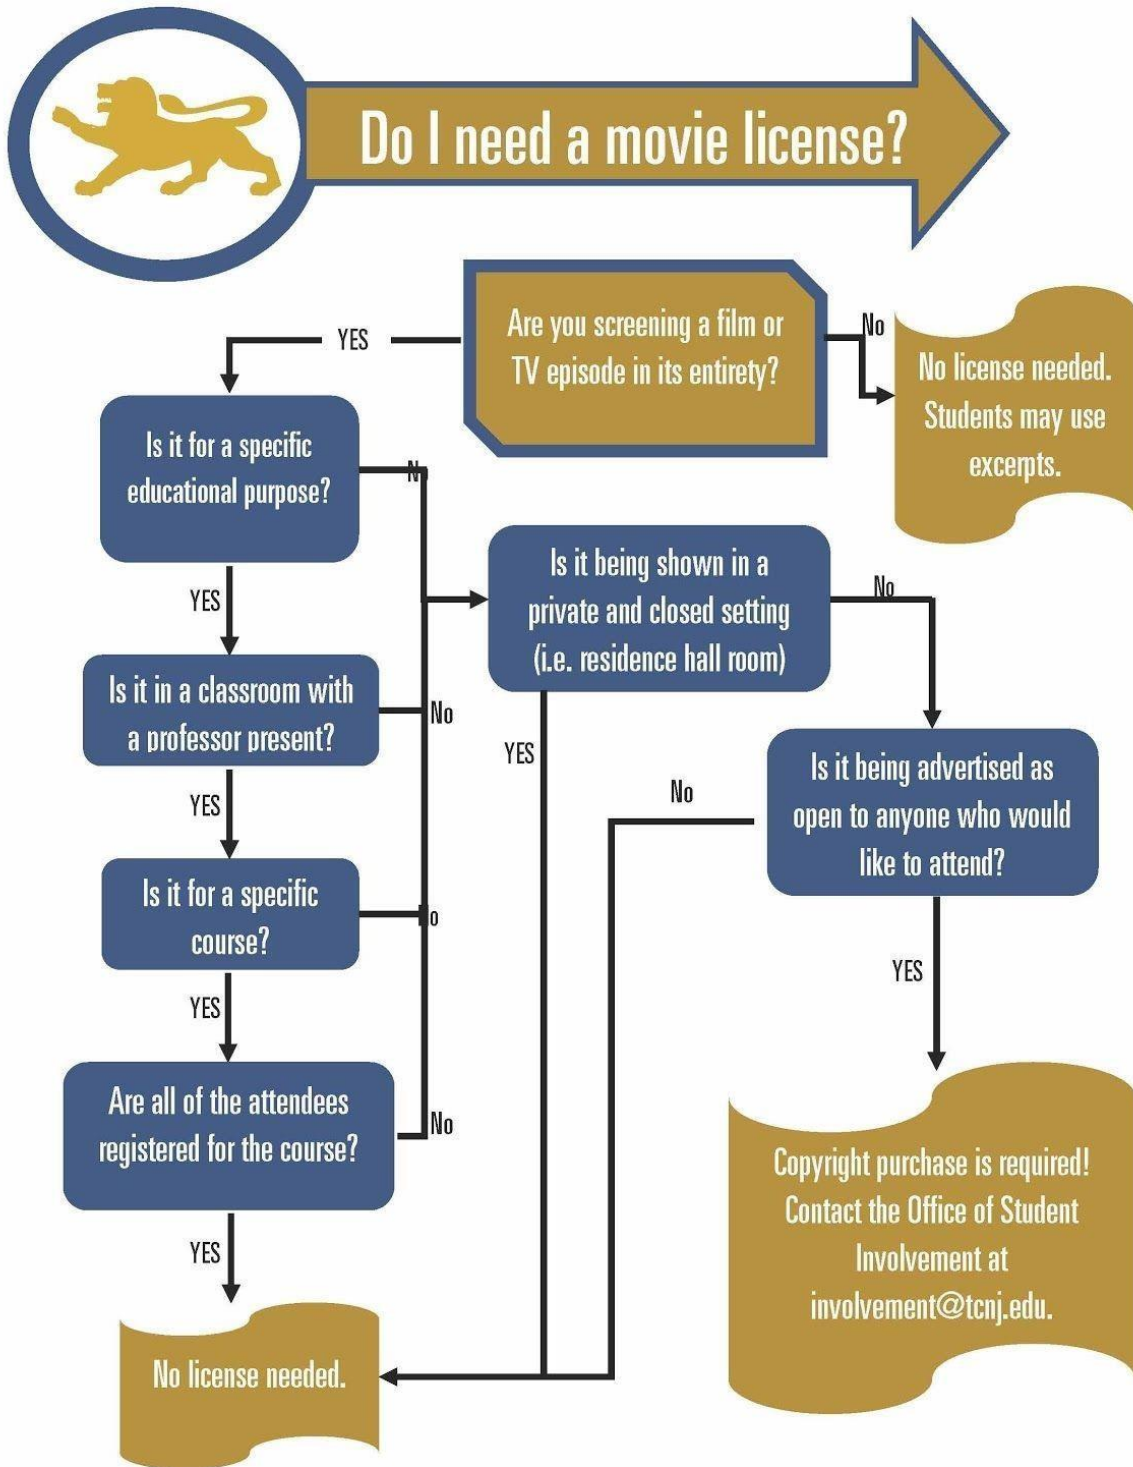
Do I need a movie license?

YES

Are you screening a film or TV episode in its entirety?

No

No license needed. Students may use excerpts.

Is it for a specific educational purpose?

No

YES

Is it being shown in a private and closed setting (i.e. residence hall room)

No

Is it in a classroom with a professor present?

No

YES

YES

Is it being advertised as open to anyone who would like to attend?

No

Is it for a specific course?

o

YES

YES

Are all of the attendees registered for the course?

No

YES

Copyright purchase is required! Contact the Office of Student Involvement at involvement@tcnj.edu.

No license needed.